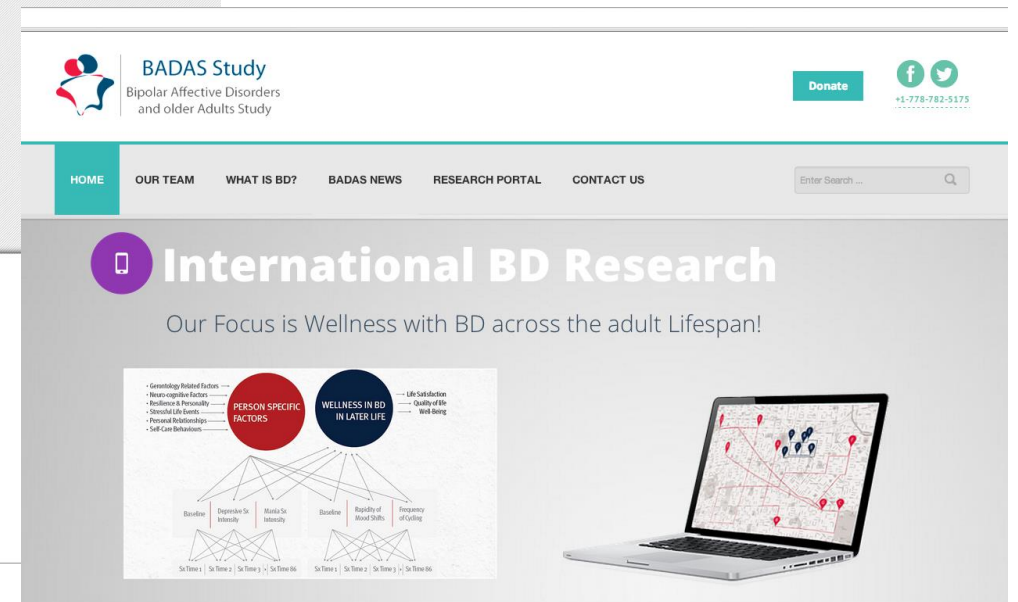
BADAS Study
Bipolar Affective Disorders and older Adults Study

Donate

+1-778-782-5175

HOME OUR TEAM WHAT IS BD? BADAS NEWS RESEARCH PORTAL CONTACT US

Enter Search ...

International BD Research

Our Focus is Wellness with BD across the adult Lifespan!

• Gerontology Related Factors
• Neuro-cognitive Factors
• Resilience & Personality
• Stressful Life Events
• Personal Relationships
• Self-Care Behaviours

PERSON SPECIFIC FACTORS

WELLNESS IN BD IN LATER LIFE

Life Satisfaction
Quality of life
Well-Being

Baseline | Depressive Sx Intensity | Mania Sx Intensity

Baseline | Rapidity of Mood Shifts | Frequency of Cycling

Sx Time 1 | Sx Time 2 | Sx Time 3 | Sx Time 86

Sx Time 1 | Sx Time 2 | Sx Time 3 | Sx Time 86